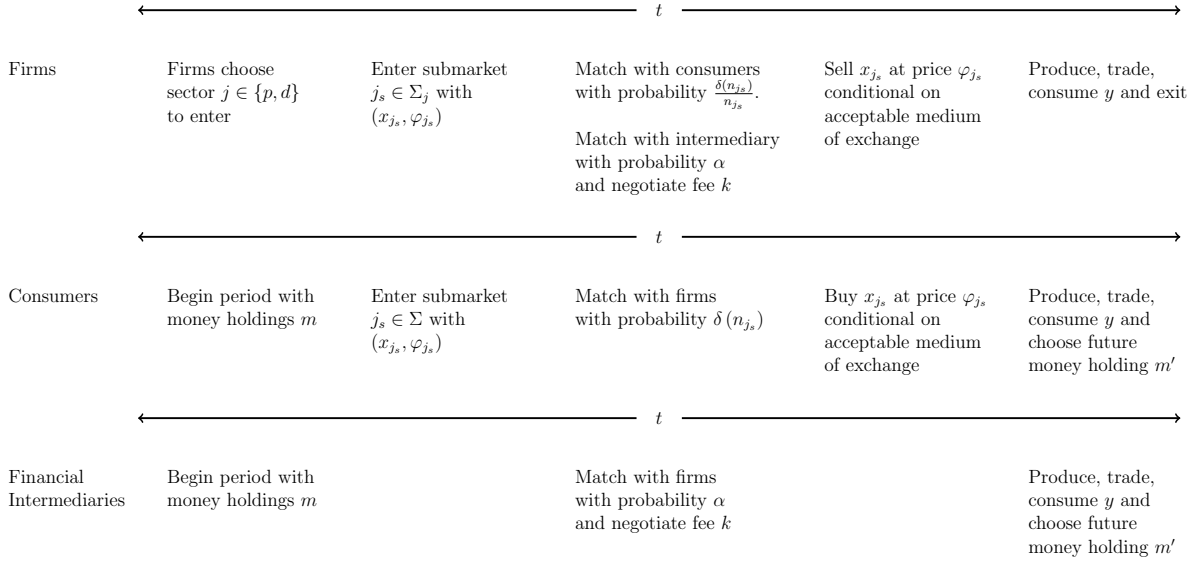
$t$

Firms

Firms choose sector $j \in \{p, d\}$ to enter

Enter submarket $j_s \in \Sigma_j$ with $(x_{j_s}, \varphi_{j_s})$

Match with consumers with probability $\frac{\delta(n_{j_s})}{n_{j_s}}$.

Match with intermediary with probability $\alpha$ and negotiate fee $k$

Sell $x_{j_s}$ at price $\varphi_{j_s}$ conditional on acceptable medium of exchange

Produce, trade, consume $y$ and exit

$t$

Consumers

Begin period with money holdings $m$

Enter submarket $j_s \in \Sigma$ with $(x_{j_s}, \varphi_{j_s})$

Match with firms with probability $\delta(n_{j_s})$

Buy $x_{j_s}$ at price $\varphi_{j_s}$ conditional on acceptable medium of exchange

Produce, trade, consume $y$ and choose future money holding $m'$

$t$

Financial Intermediaries

Begin period with money holdings $m$

Match with firms with probability $\alpha$ and negotiate fee $k$

Produce, trade, consume $y$ and choose future money holding $m'$